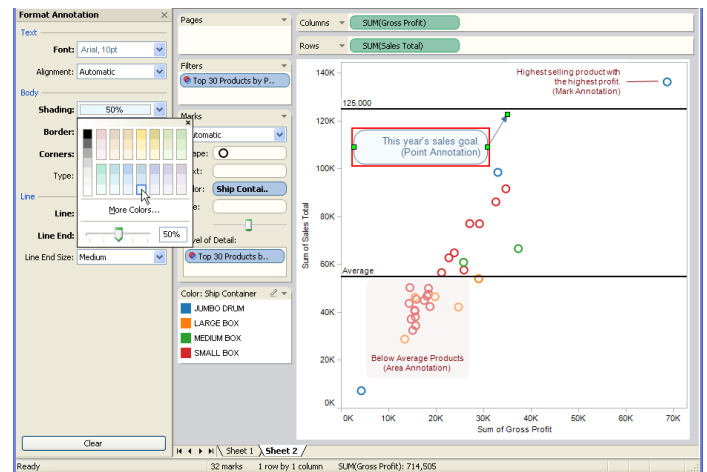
Format Annotation

Text
Font: Arial, 10pt
Alignment: Automatic
Body
Shading: 50%
Border:
Corners:
Type:
Line
Line:
Line End:
Line End Size: Medium

More Colors...
50%

Clear

Pages

Filters
Top 30 Products by P...

Marks
Automatic
Shape:
Text:
Color: Ship Contai..
Size:
Level of Detail:
Top 30 Products b...

Color: Ship Container
JUMBO DRUM
LARGE BOX
MEDIUM BOX
SMALL BOX

Columns SUM(Gross Profit)
Rows SUM(Sales Total)

Highest selling product with the highest profit. (Mark Annotation)
125,000
This year's sales goal (Point Annotation)
Average
Below Average Products (Area Annotation)

140K
120K
100K
80K
60K
40K
20K
0K
Sum of Sales Total

0K 10K 20K 30K 40K 50K 60K 70K
Sum of Gross Profit

Sheet 1 Sheet 2

Ready 32 marks 1 row by 1 column SUM(Gross Profit): 714,505